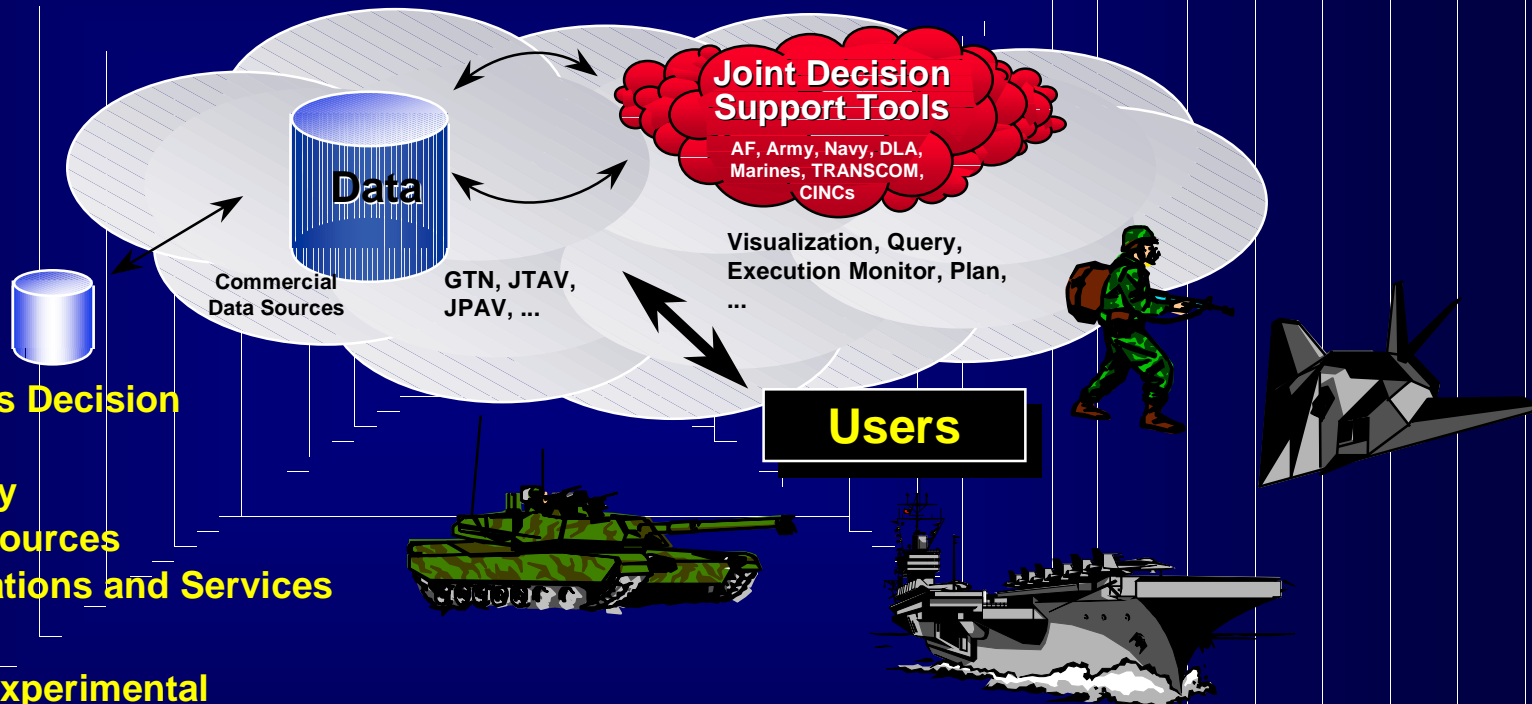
Joint Decision Support Tools

AF, Army, Navy, DLA, Marines, TRANSCOM, CINCs

Data

Commercial Data Sources

GTN, JTAV, JPAV, ...

Visualization, Query, Execution Monitor, Plan, ...

Users

s Decision

y

ources

tions and Services

xperimental